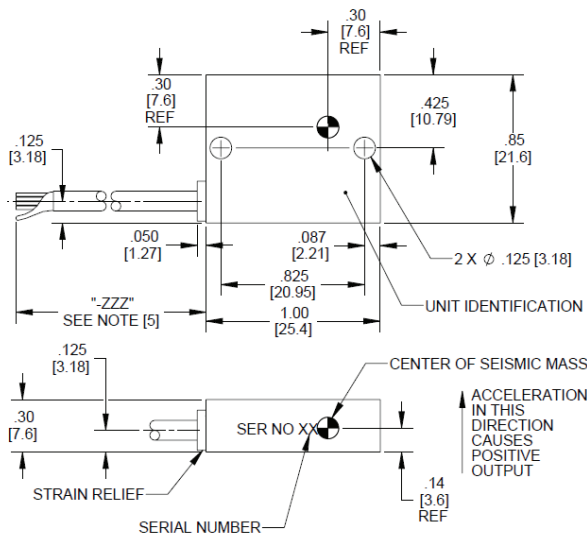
.30
[7.6]
REF

.30
[7.6]
REF

.425
[10.79]

.85
[21.6]

.125
[3.18]

.050
[1.27]

.087
[2.21]

2 X $\varnothing$ .125 [3.18]

.825
[20.95]

"-ZZZ"
SEE NOTE [5]

UNIT IDENTIFICATION

1.00
[25.4]

.125
[3.18]

CENTER OF SEISMIC MASS

.30
[7.6]

SER NO XX

ACCELERATION IN THIS DIRECTION CAUSES POSITIVE OUTPUT

STRAIN RELIEF

.14
[3.6]
REF

SERIAL NUMBER